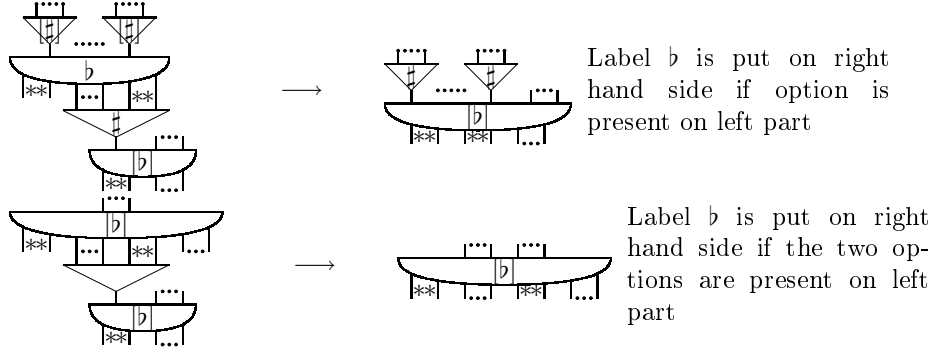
$\sharp$ ..... $\sharp$

$\flat$

$**$ ... $**$

$\sharp$

$\flat$ ...

$**$ ...

$\longrightarrow$

... ... $\sharp$ ..... $\sharp$ ...

$\flat$

$**$ $**$ ...

Label $\flat$ is put on right hand side if option is present on left part

...

$\flat$

$**$ ... $**$ ...

...

$\flat$

$**$ ...

$\longrightarrow$

... ...

$\flat$

$**$ ... $**$ ...

Label $\flat$ is put on right hand side if the two options are present on left part